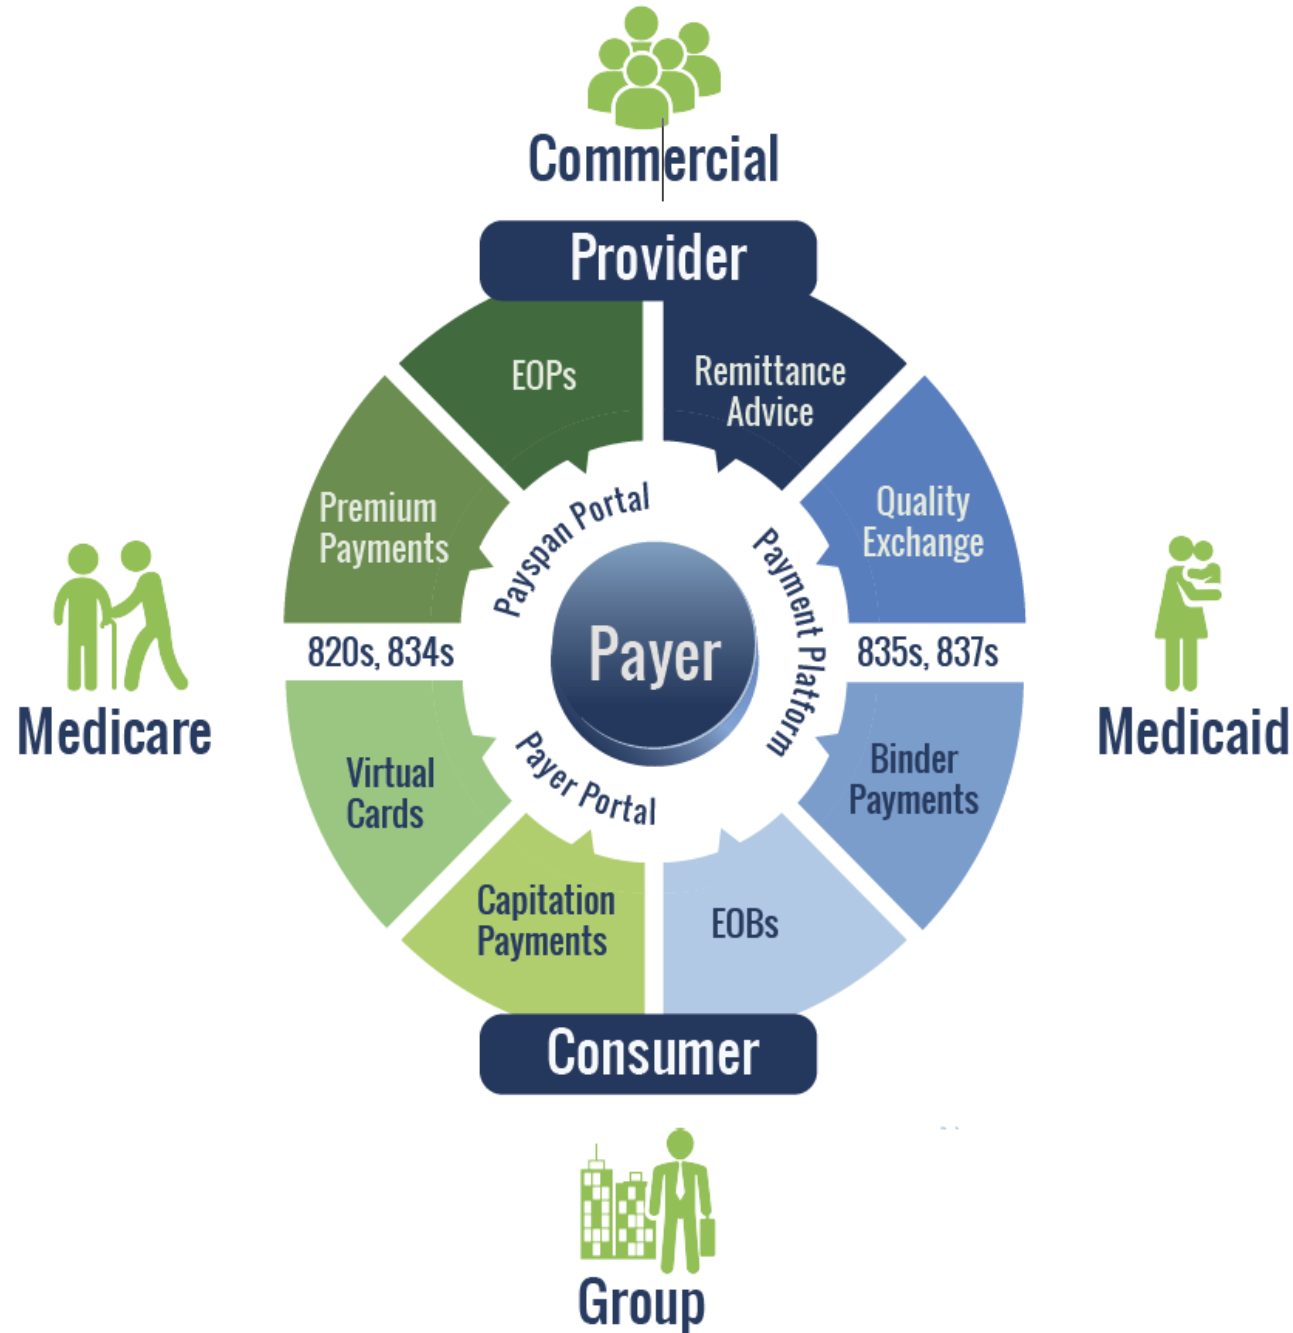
Commercial

Provider

EOPs

Remittance Advice

Premium Payments

Quality Exchange

Payspan Portal

Payment Platform

Payer

820s, 834s

835s, 837s

Medicare

Medicaid

Virtual Cards

Binder Payments

Payer Portal

Capitation Payments

EOBs

Consumer

Group